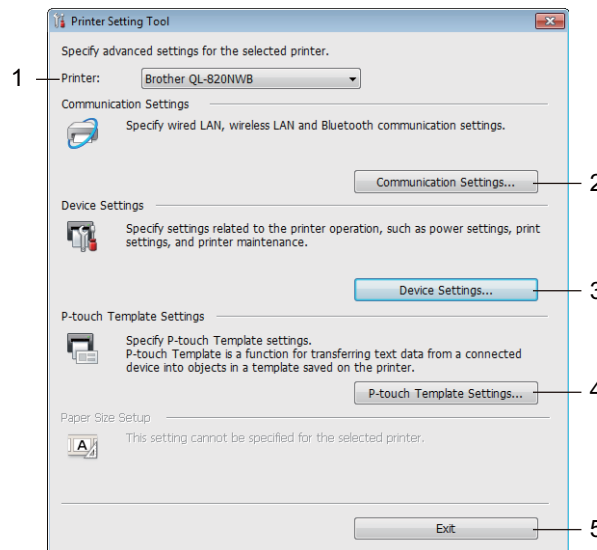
Printer Setting Tool

Specify advanced settings for the selected printer.

1 Printer: Brother QL-820NWB

Communication Settings

Specify wired LAN, wireless LAN and Bluetooth communication settings.

Communication Settings... 2

Device Settings

Specify settings related to the printer operation, such as power settings, print settings, and printer maintenance.

Device Settings... 3

P-touch Template Settings

Specify P-touch Template settings.
P-touch Template is a function for transferring text data from a connected device into objects in a template saved on the printer.

P-touch Template Settings... 4

Paper Size Setup

This setting cannot be specified for the selected printer.

Exit 5